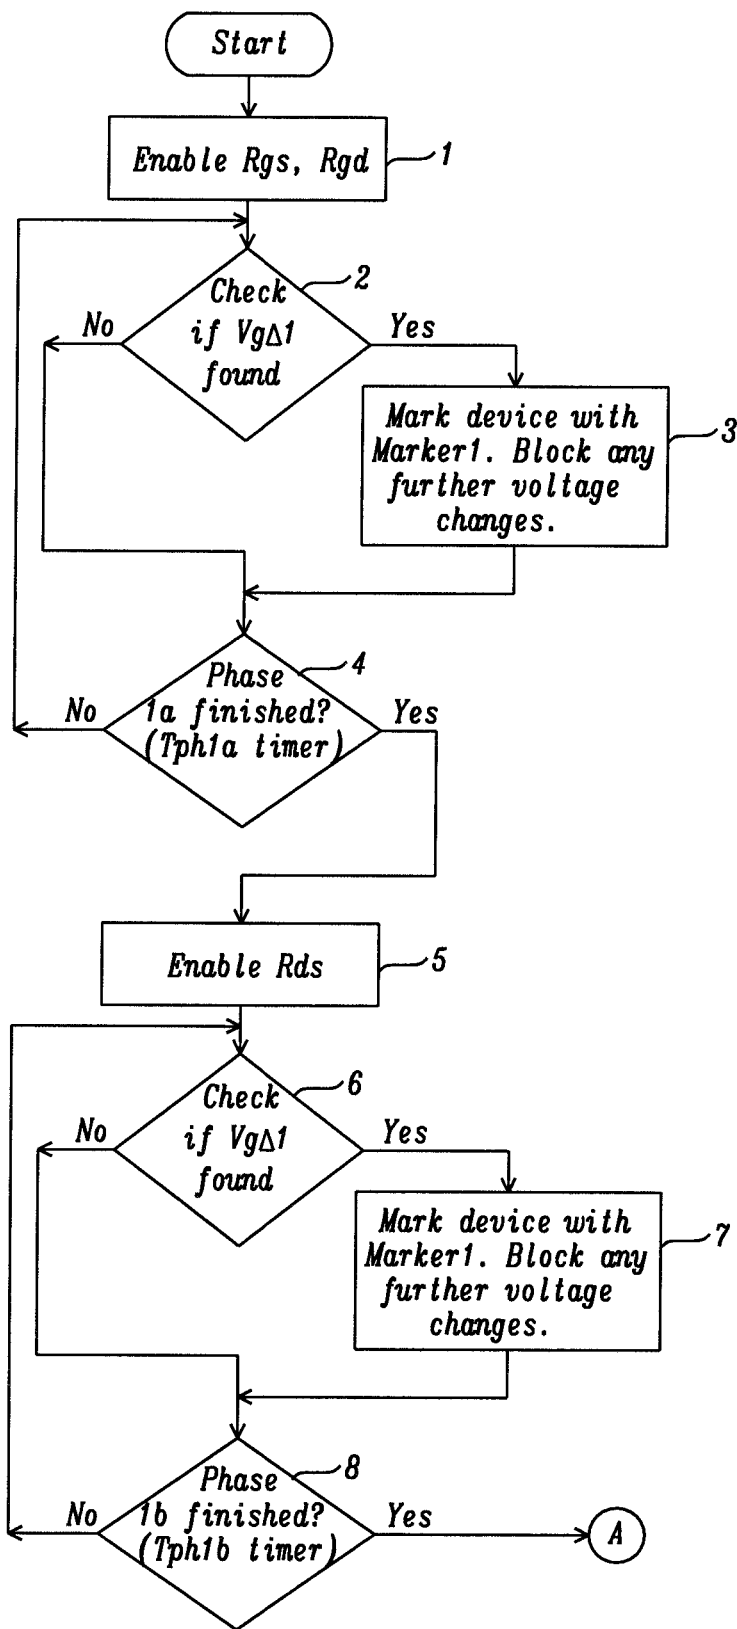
Start

Enable Rgs, Rgd

1

Check if Vg$\Delta$1 found

2

No

Yes

Mark device with Marker1. Block any further voltage changes.

3

Phase 1a finished? (Tph1a timer)

4

No

Yes

Enable Rds

5

Check if Vg$\Delta$1 found

6

No

Yes

Mark device with Marker1. Block any further voltage changes.

7

Phase 1b finished? (Tph1b timer)

8

No

Yes

A